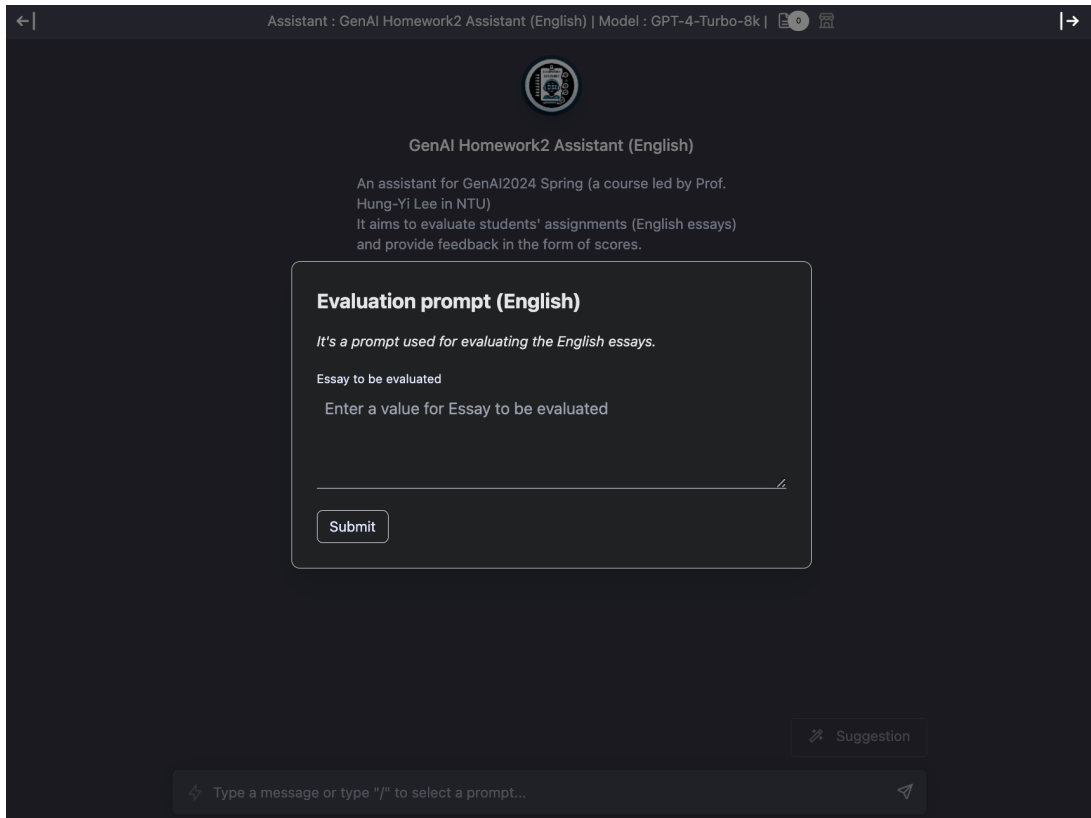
Assistant : GenAI Homework2 Assistant (English) | Model : GPT-4-Turbo-8k | 0

GenAI Homework2 Assistant (English)

An assistant for GenAI2024 Spring (a course led by Prof. Hung-Yi Lee in NTU)
It aims to evaluate students' assignments (English essays) and provide feedback in the form of scores.

Evaluation prompt (English)

It's a prompt used for evaluating the English essays.

Essay to be evaluated

Enter a value for Essay to be evaluated

Submit

Suggestion

Type a message or type "/" to select a prompt...